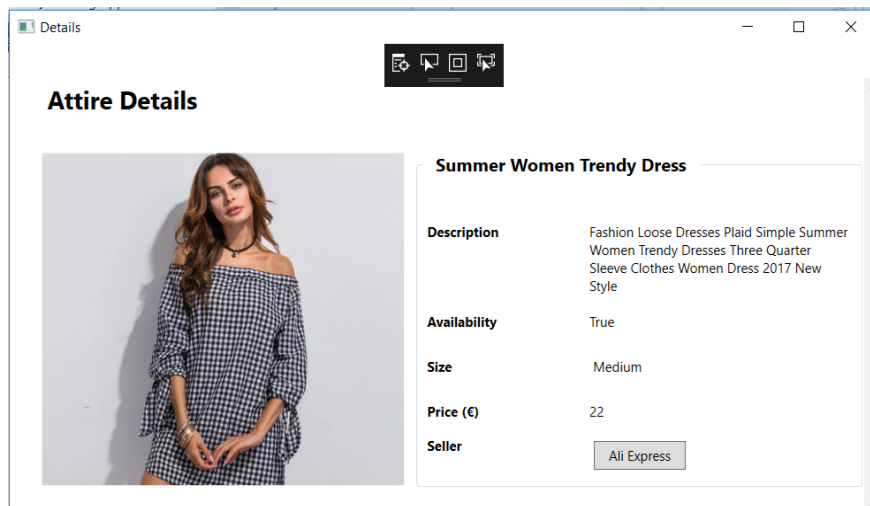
Details

Attire Details

Summer Women Trendy Dress

| | |
|---|---|
| Description | Fashion Loose Dresses Plaid Simple Summer Women Trendy Dresses Three Quarter Sleeve Clothes Women Dress 2017 New Style |
| Availability | True |
| Size | Medium |
| Price (€) | 22 |
| Seller | Ali Express |